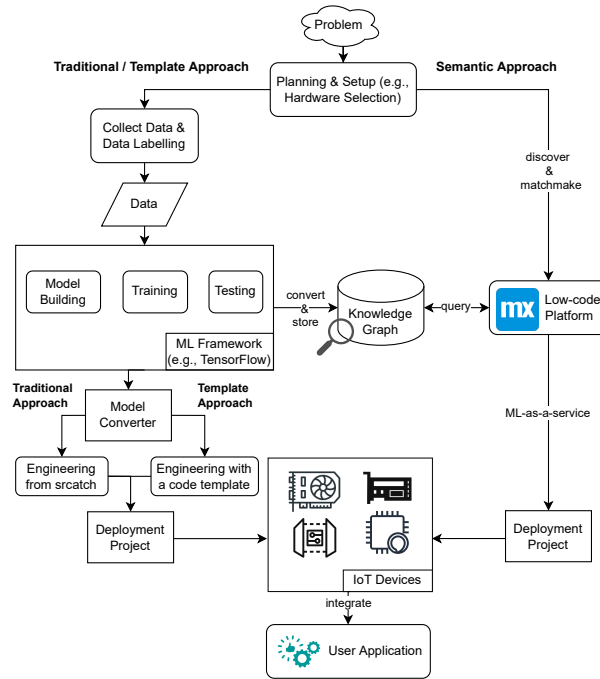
Problem

Traditional / Template Approach

Planning & Setup (e.g., Hardware Selection)

Semantic Approach

Collect Data & Data Labelling

discover & matchmake

Data

Model Building

Training

Testing

ML Framework (e.g., TensorFlow)

convert & store

Knowledge Graph

query

mx

Low-code Platform

Traditional Approach

Model Converter

Template Approach

ML-as-a-service

Engineering from srcatch

Engineering with a code template

Deployment Project

IoT Devices

Deployment Project

integrate

User Application